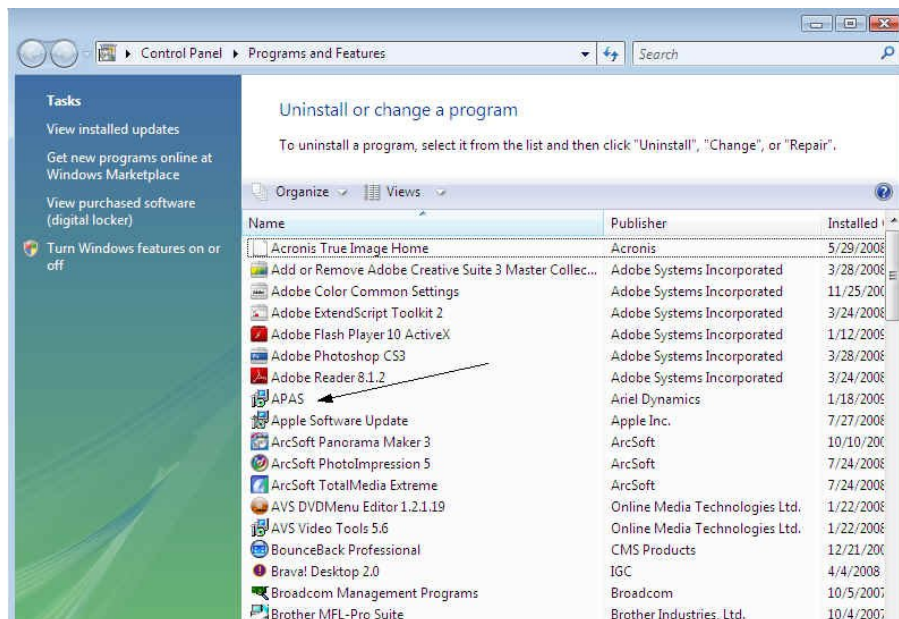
Control Panel ▸ Programs and Features

Search

Tasks

View installed updates

Get new programs online at Windows Marketplace

View purchased software (digital locker)

Turn Windows features on or off

Uninstall or change a program

To uninstall a program, select it from the list and then click "Uninstall", "Change", or "Repair".

Organize Views

| Name | Publisher | Installed |
|---|---|---|
| Acronis True Image Home | Acronis | 5/29/2008 |
| Add or Remove Adobe Creative Suite 3 Master Collec... | Adobe Systems Incorporated | 3/28/2008 |
| Adobe Color Common Settings | Adobe Systems Incorporated | 11/25/200 |
| Adobe ExtendScript Toolkit 2 | Adobe Systems Incorporated | 3/24/2008 |
| Adobe Flash Player 10 ActiveX | Adobe Systems Incorporated | 1/12/2009 |
| Adobe Photoshop CS3 | Adobe Systems Incorporated | 3/28/2008 |
| Adobe Reader 8.1.2 | Adobe Systems Incorporated | 3/24/2008 |
| APAS | Ariel Dynamics | 1/18/2009 |
| Apple Software Update | Apple Inc. | 7/27/2008 |
| ArcSoft Panorama Maker 3 | ArcSoft | 10/10/200 |
| ArcSoft PhotoImpression 5 | ArcSoft | 7/24/2008 |
| ArcSoft TotalMedia Extreme | ArcSoft | 7/24/2008 |
| AVS DVDMenu Editor 1.2.1.19 | Online Media Technologies Ltd. | 1/22/2008 |
| AVS Video Tools 5.6 | Online Media Technologies Ltd. | 1/22/2008 |
| BounceBack Professional | CMS Products | 12/21/200 |
| Brava! Desktop 2.0 | IGC | 4/4/2008 |
| Broadcom Management Programs | Broadcom | 10/5/2007 |
| Brother MFL-Pro Suite | Brother Industries, Ltd. | 10/4/2007 |